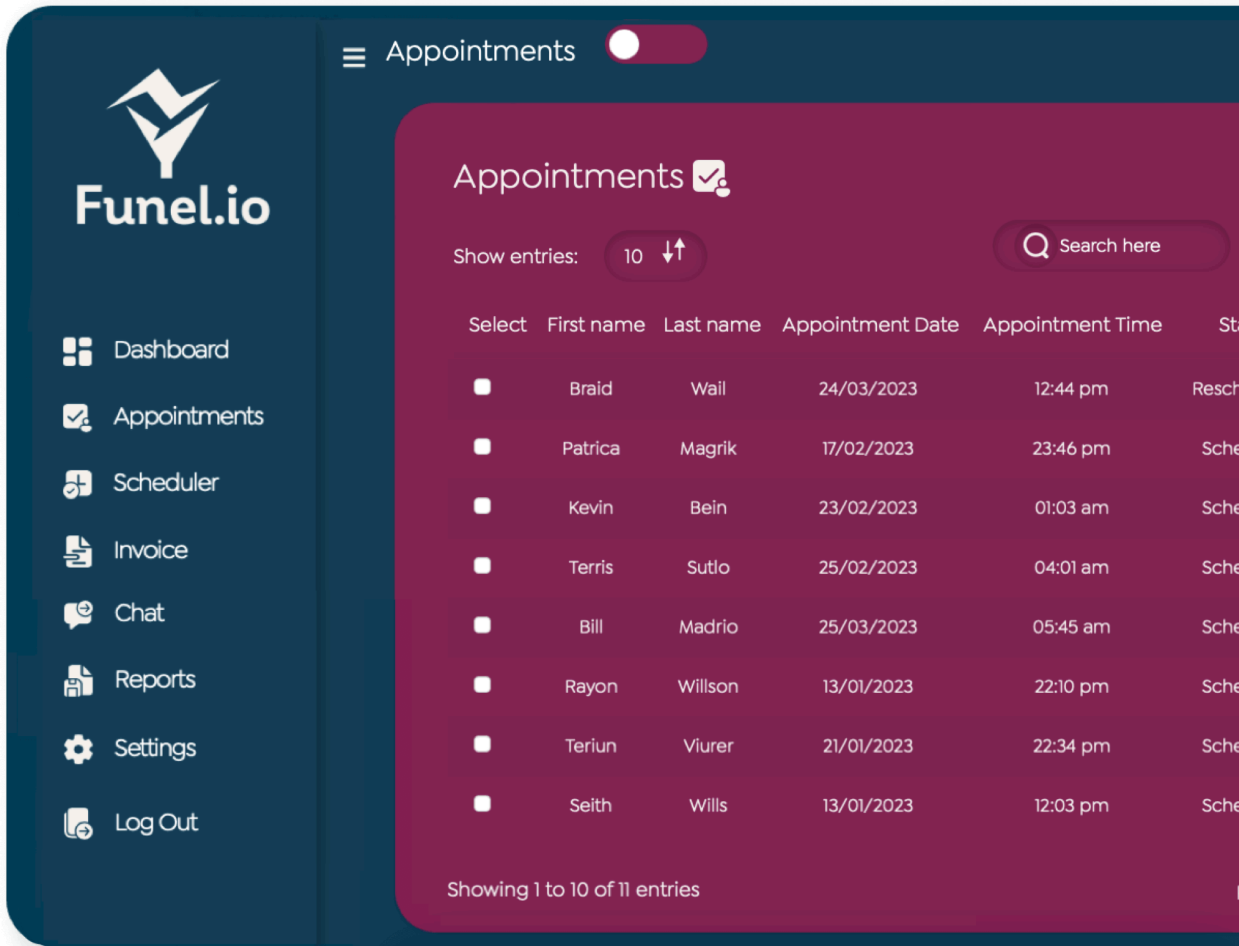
Funel.io

Dashboard
Appointments
Scheduler
Invoice
Chat
Reports
Settings
Log Out

Appointments

Appointments

Show entries: 10

Search here

| Select | First name | Last name | Appointment Date | Appointment Time | St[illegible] |
|---|---|---|---|---|---|
| | Braid | Wail | 24/03/2023 | 12:44 pm | Resch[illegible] |
| | Patrica | Magrik | 17/02/2023 | 23:46 pm | Sche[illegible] |
| | Kevin | Bein | 23/02/2023 | 01:03 am | Sche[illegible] |
| | Terris | Sutlo | 25/02/2023 | 04:01 am | Sche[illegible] |
| | Bill | Madrio | 25/03/2023 | 05:45 am | Sche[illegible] |
| | Rayon | Willson | 13/01/2023 | 22:10 pm | Sche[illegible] |
| | Teriun | Viurer | 21/01/2023 | 22:34 pm | Sche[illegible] |
| | Seith | Wills | 13/01/2023 | 12:03 pm | Sche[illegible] |

Showing 1 to 10 of 11 entries